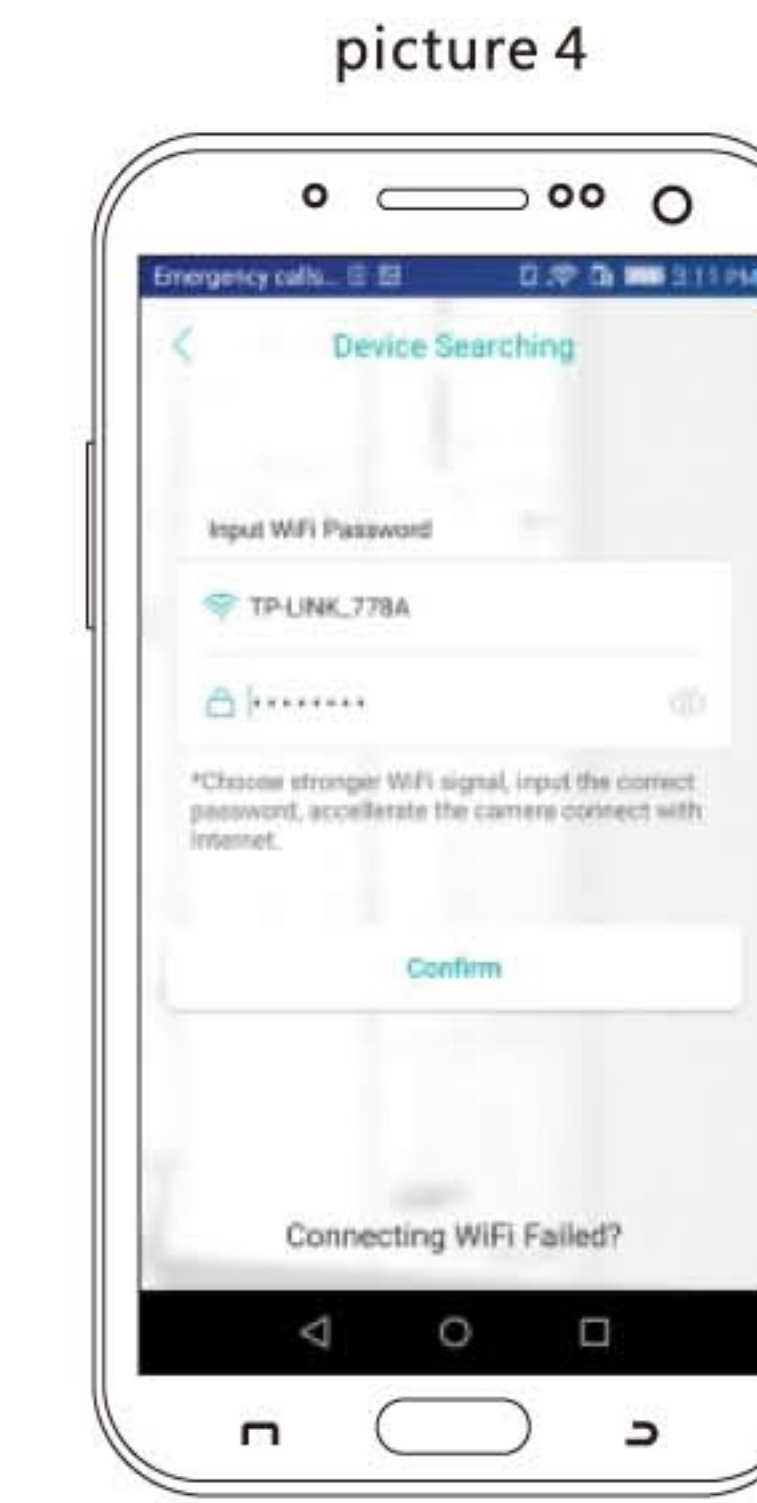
picture 4

Emergency calls...

3:11 PM

<

Device Searching

Input WiFi Password

TP-LINK_778A

••••••••

*Choose stronger WiFi signal, input the correct password, accellerate the camera connect with internet.

Confirm

Connecting WiFi Failed?